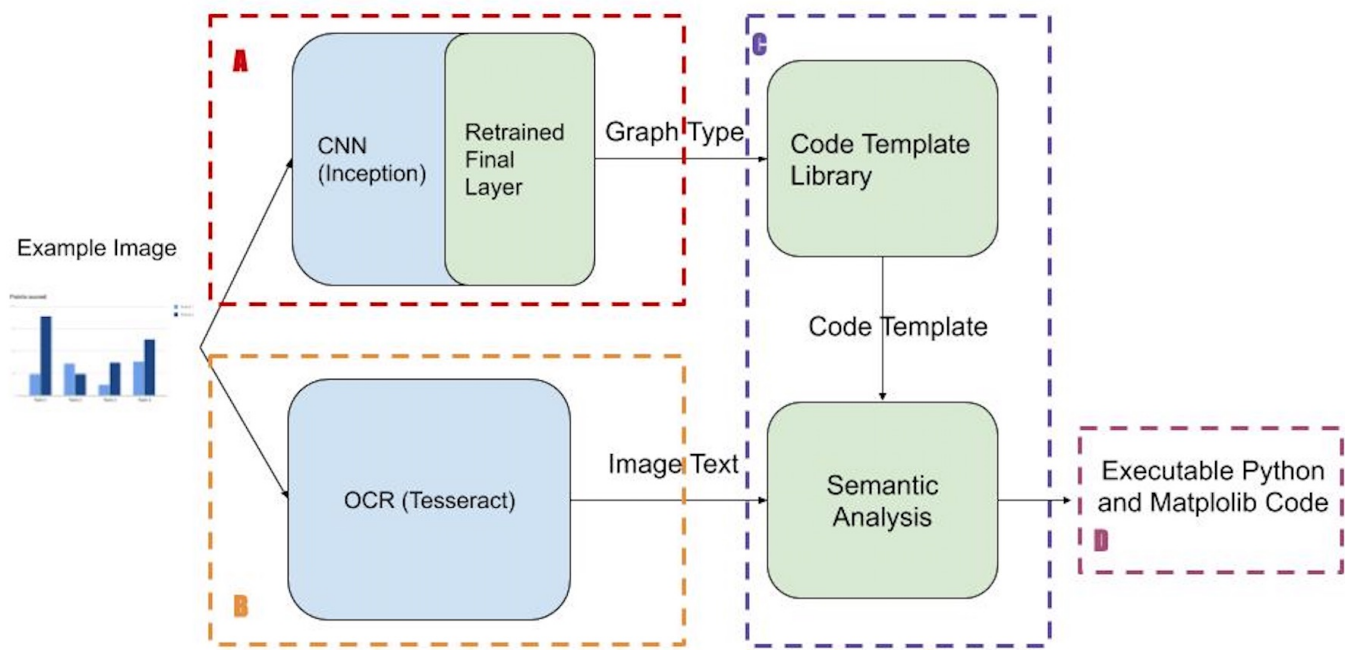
A

CNN (Inception)

Retrained Final Layer

Graph Type

C

Code Template Library

Example Image

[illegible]

Code Template

OCR (Tesseract)

Image Text

Semantic Analysis

Executable Python and Matplolib Code

D

B